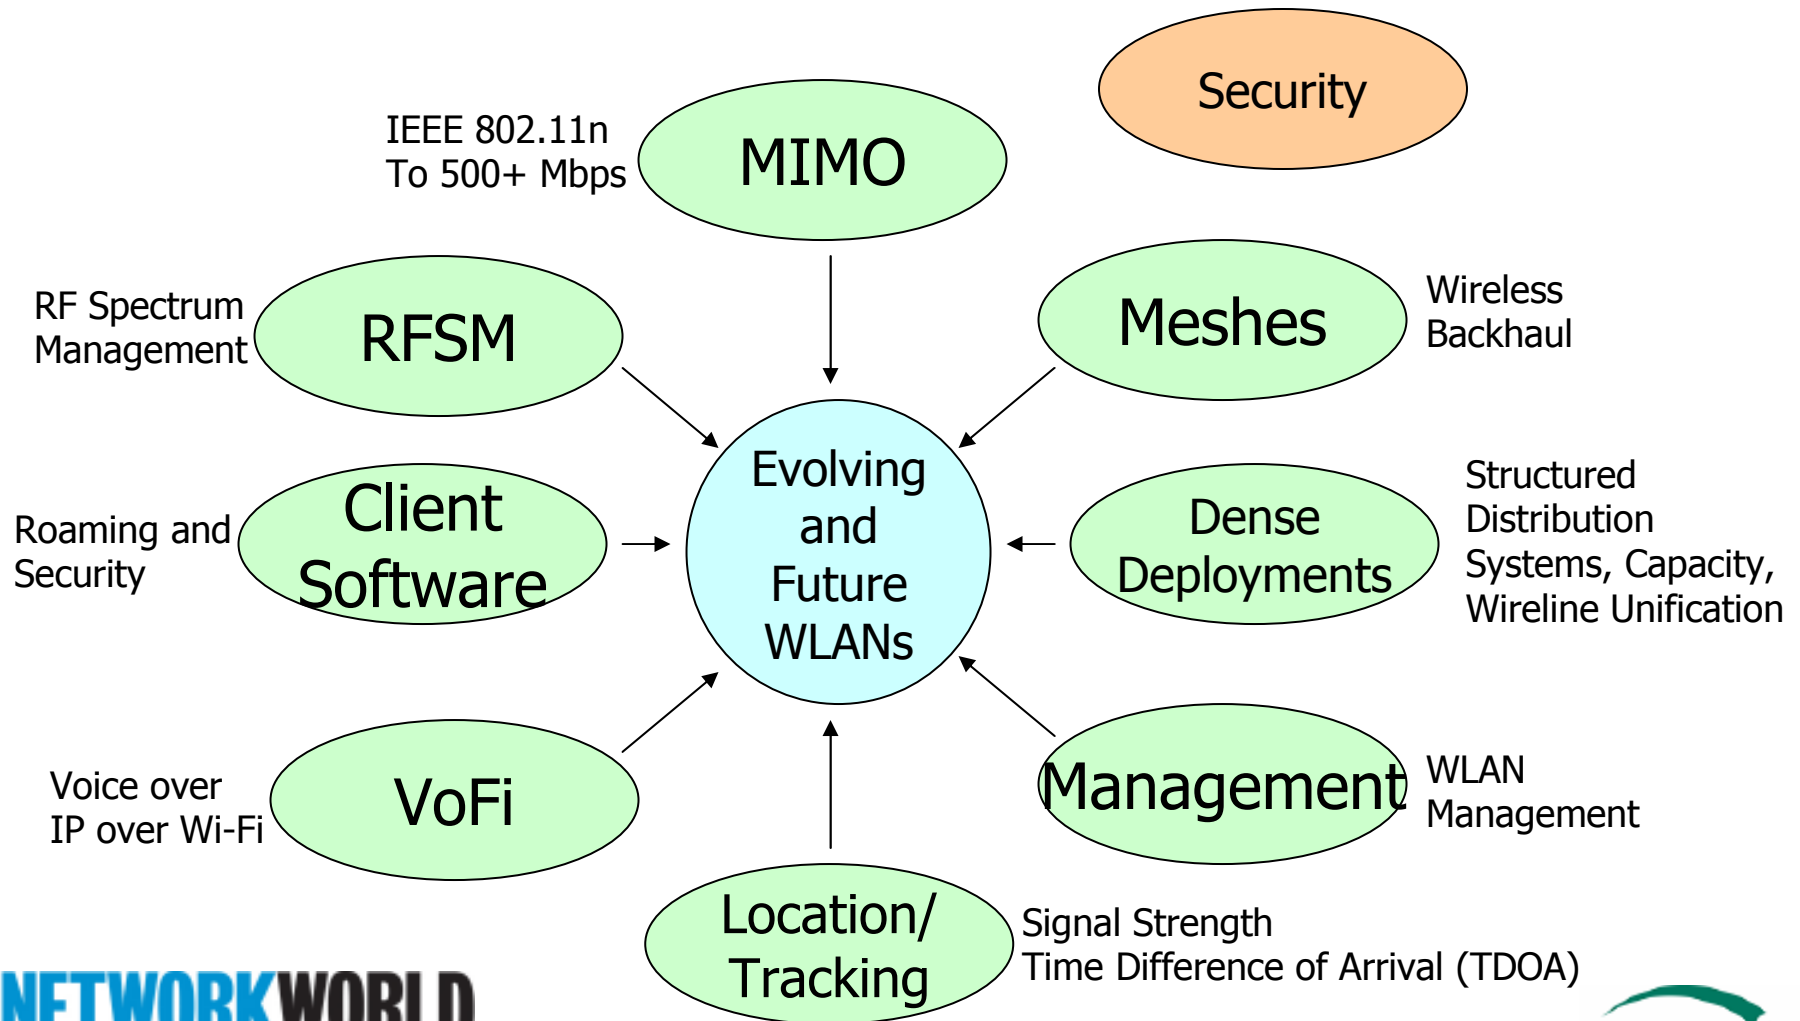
Security

IEEE 802.11n
To 500+ Mbps

MIMO

RF Spectrum
Management

RFSM

Meshes

Wireless
Backhaul

Evolving and Future WLANs

Roaming and
Security

Client Software

Dense Deployments

Structured
Distribution
Systems, Capacity,
Wireline Unification

Voice over
IP over Wi-Fi

VoFi

Management

WLAN
Management

Location/
Tracking

Signal Strength
Time Difference of Arrival (TDOA)

NETWORKWORLD